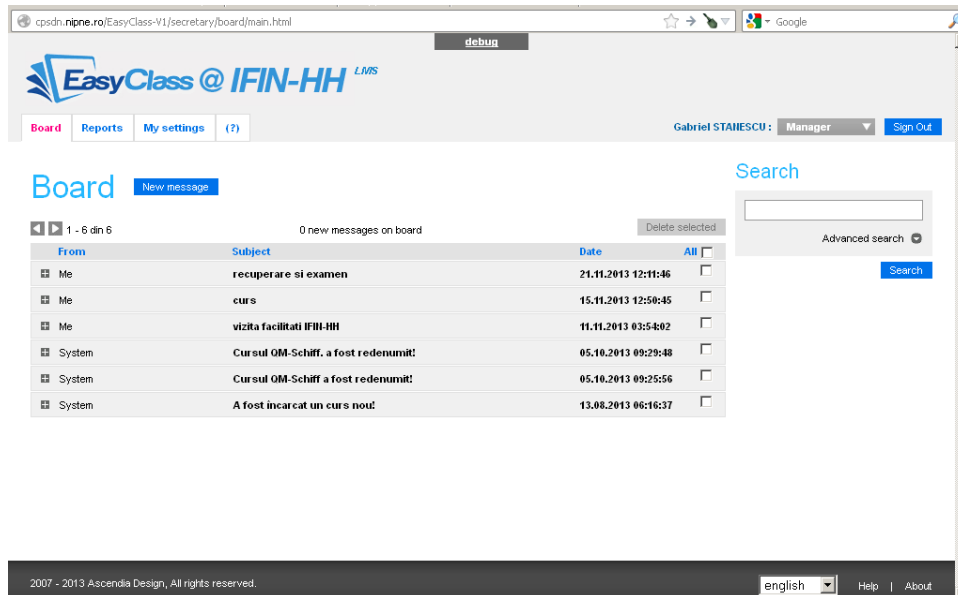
cpsdn.nipne.ro/EasyClass-V1/secretary/board/main.html

Google

debug

EasyClass @ IFIN-HH LMS

Board Reports My settings (?)

Gabriel STANESCU : Manager Sign Out

Board

New message

1 - 6 din 6

0 new messages on board

Delete selected

| From | Subject | Date | All |
|---|---|---|---|
| Me | recuperare si examen | 21.11.2013 12:11:46 | |
| Me | curs | 15.11.2013 12:50:45 | |
| Me | vizita facilitati IFIN-HH | 11.11.2013 03:54:02 | |
| System | Cursul QM-Schiff. a fost redenumit! | 05.10.2013 09:29:48 | |
| System | Cursul QM-Schiff a fost redenumit! | 05.10.2013 09:25:56 | |
| System | A fost încarcat un curs nou! | 13.08.2013 06:16:37 | |

Search

Advanced search

Search

2007 - 2013 Ascendia Design, All rights reserved.

english

Help | About